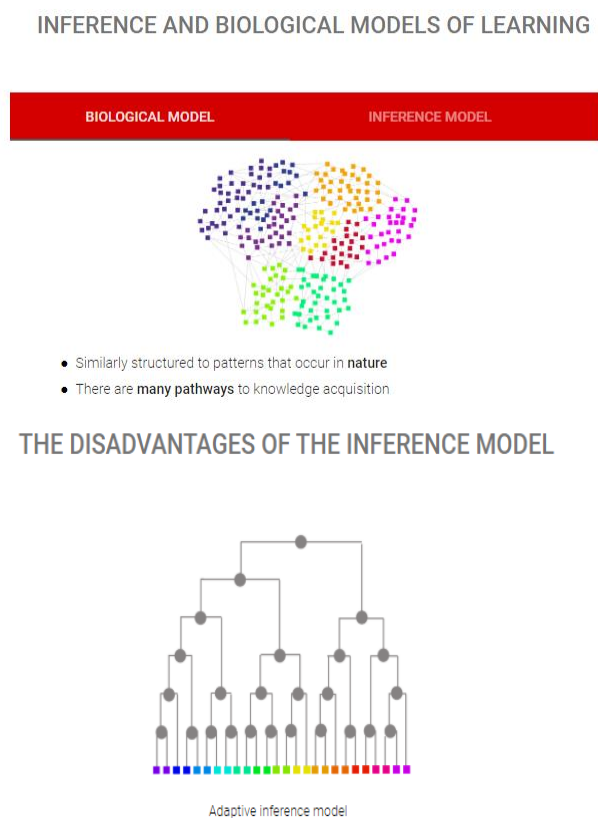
INFERENCE AND BIOLOGICAL MODELS OF LEARNING

BIOLOGICAL MODEL

INFERENCE MODEL

- Similarly structured to patterns that occur in **nature**
- There are **many pathways** to knowledge acquisition

THE DISADVANTAGES OF THE INFERENCE MODEL

Adaptive inference model